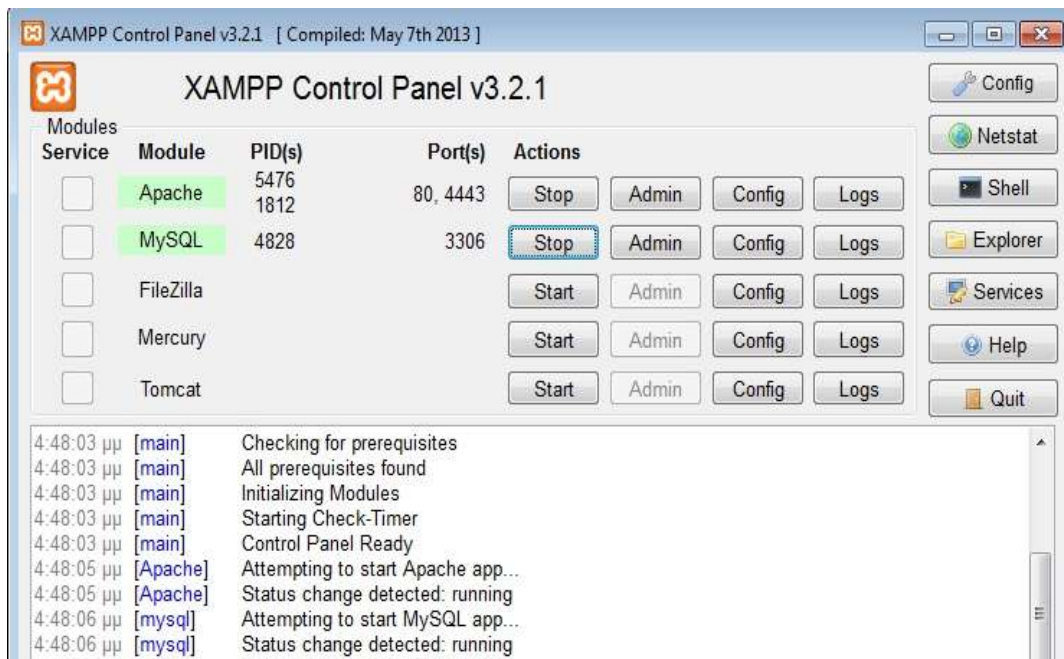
XAMPP Control Panel v3.2.1 [ Compiled: May 7th 2013 ]

XAMPP Control Panel v3.2.1

Config
Netstat
Shell
Explorer
Services
Help
Quit

Modules

| Service | Module | PID(s) | Port(s) | Actions | | | |
|---|---|---|---|---|---|---|---|
| | Apache | 5476 1812 | 80, 4443 | Stop | Admin | Config | Logs |
| | MySQL | 4828 | 3306 | Stop | Admin | Config | Logs |
| | FileZilla | | | Start | Admin | Config | Logs |
| | Mercury | | | Start | Admin | Config | Logs |
| | Tomcat | | | Start | Admin | Config | Logs |

4:48:03 μμ [main] Checking for prerequisites
4:48:03 μμ [main] All prerequisites found
4:48:03 μμ [main] Initializing Modules
4:48:03 μμ [main] Starting Check-Timer
4:48:03 μμ [main] Control Panel Ready
4:48:05 μμ [Apache] Attempting to start Apache app...
4:48:05 μμ [Apache] Status change detected: running
4:48:06 μμ [mysql] Attempting to start MySQL app...
4:48:06 μμ [mysql] Status change detected: running